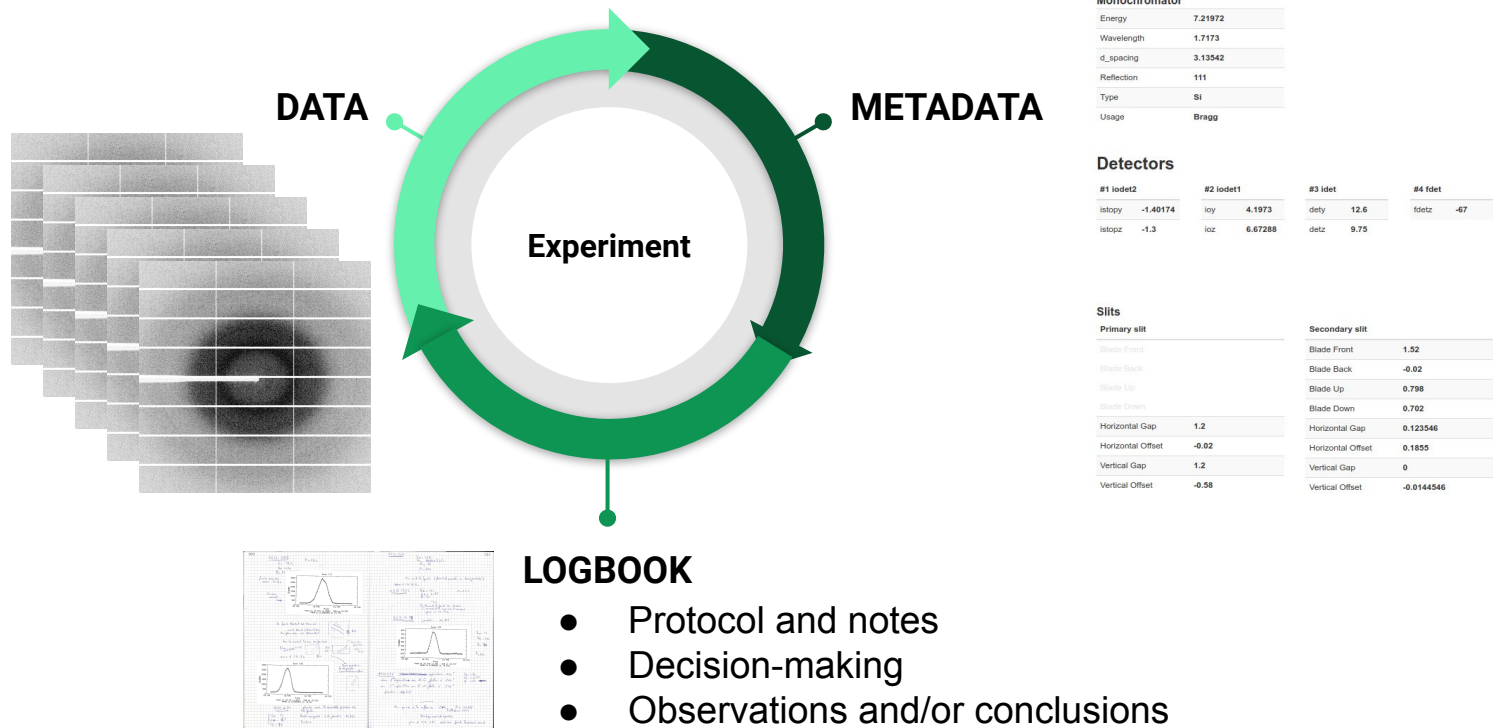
DATA

Experiment

METADATA

LOGBOOK

- Protocol and notes
- Decision-making
- Observations and/or conclusions

Monochromator

| | |
|---|---|
| Energy | 7.21972 |
| Wavelength | 1.7173 |
| d_spacing | 3.13542 |
| Reflection | 111 |
| Type | Si |
| Usage | Bragg |

Detectors

| #1 iodet2 | | #2 iodet1 | | #3 idet | | #4 fdet | |
|---|---|---|---|---|---|---|---|
| istopy | -1.40174 | ioy | 4.1973 | dety | 12.6 | fdetz | -67 |
| istopz | -1.3 | ioz | 6.67288 | detz | 9.75 | | |

Slits

Primary slit

| | |
|---|---|
| Blade Front | |
| Blade Back | |
| Blade Up | |
| Blade Down | |
| Horizontal Gap | 1.2 |
| Horizontal Offset | -0.02 |
| Vertical Gap | 1.2 |
| Vertical Offset | -0.58 |

Secondary slit

| | |
|---|---|
| Blade Front | 1.52 |
| Blade Back | -0.02 |
| Blade Up | 0.798 |
| Blade Down | 0.702 |
| Horizontal Gap | 0.123546 |
| Horizontal Offset | 0.1855 |
| Vertical Gap | 0 |
| Vertical Offset | -0.0144546 |

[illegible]